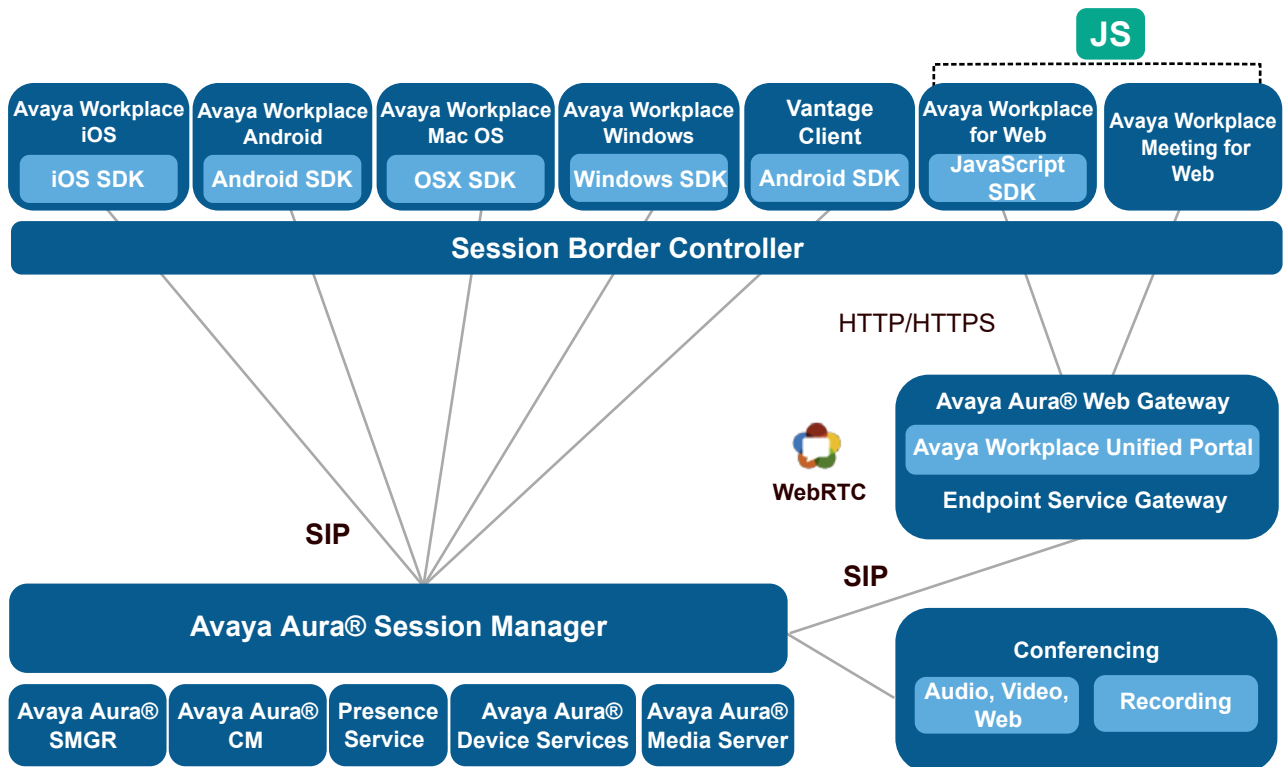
JS

Avaya Workplace iOS
iOS SDK

Avaya Workplace Android
Android SDK

Avaya Workplace Mac OS
OSX SDK

Avaya Workplace Windows
Windows SDK

Vantage Client
Android SDK

Avaya Workplace for Web
JavaScript SDK

Avaya Workplace Meeting for Web

Session Border Controller

HTTP/HTTPS

Avaya Aura® Web Gateway
Avaya Workplace Unified Portal
Endpoint Service Gateway

WebRTC

SIP

SIP

Avaya Aura® Session Manager

Conferencing
Audio, Video, Web
Recording

Avaya Aura® SMGR

Avaya Aura® CM

Presence Service

Avaya Aura® Device Services

Avaya Aura® Media Server